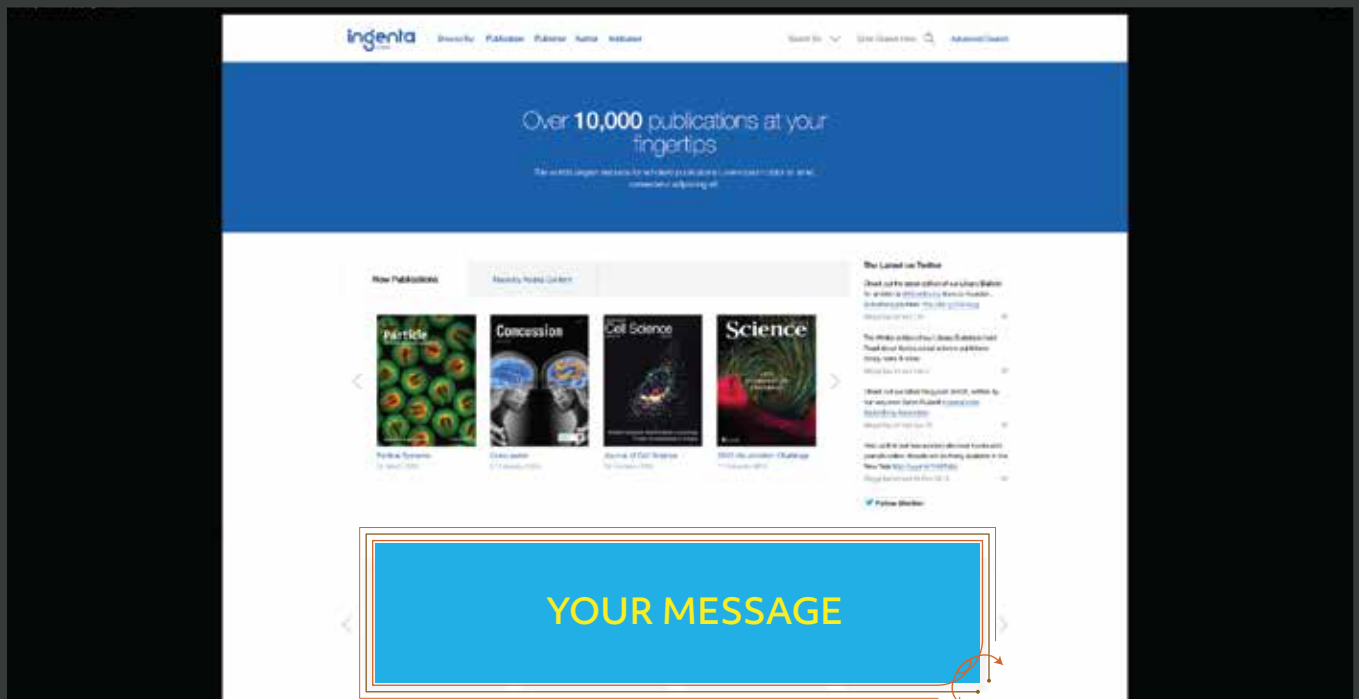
ingenta

Browse by Publications Publishers Authors Institutions

Search for Advanced Search

Over **10,000** publications at your fingertips

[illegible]

New Publications

Recently Added Content

Particle

Concussion

Cell Science

Science

Particle Systems

Concussion

Journal of Cell Science

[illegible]

The Latest on Twitter

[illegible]

Follow Ingenta

YOUR MESSAGE